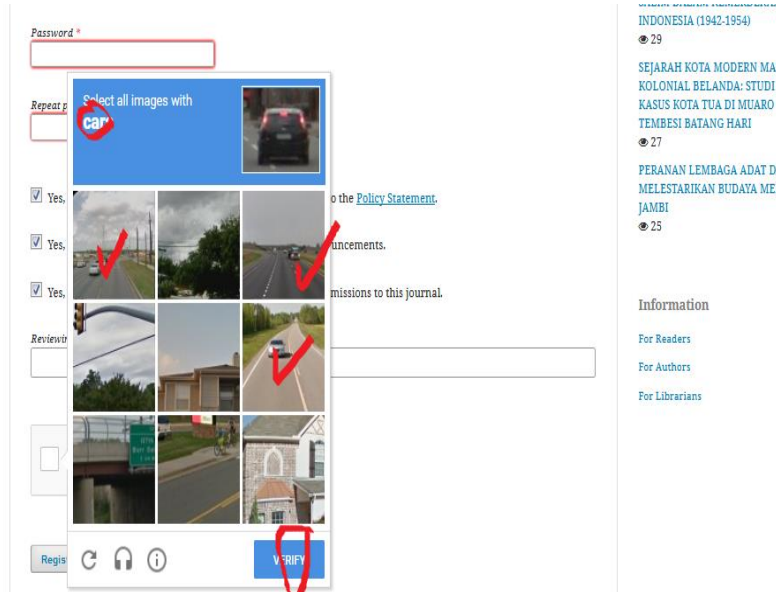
Password *

Repeat p

Yes, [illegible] to the Policy Statement.

Yes, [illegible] ouncements.

Yes, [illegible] missions to this journal.

Reviewi

Regis

Select all images with cars

VERIFY

INDONESIA (1942-1954)
29

SEJARAH KOTA MODERN MA KOLONIAL BELANDA: STUDI KASUS KOTA TUA DI MUARO TEMBESI BATANG HARI
27

PERANAN LEMBAGA ADAT D MELESTARIKAN BUDAYA ME JAMBI
25

Information

For Readers

For Authors

For Librarians